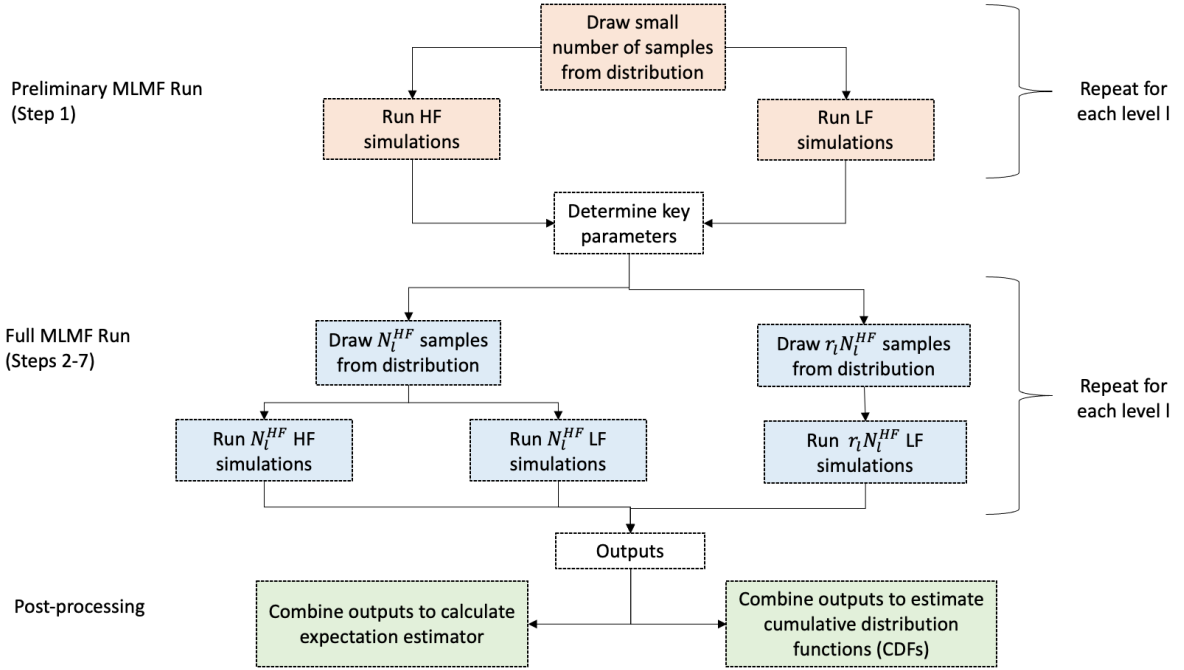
Draw small number of samples from distribution

Preliminary MLMF Run (Step 1)

Run HF simulations

Run LF simulations

Repeat for each level l

Determine key parameters

Full MLMF Run (Steps 2-7)

Draw $N_l^{HF}$ samples from distribution

Draw $r_l N_l^{HF}$ samples from distribution

Repeat for each level l

Run $N_l^{HF}$ HF simulations

Run $N_l^{HF}$ LF simulations

Run $r_l N_l^{HF}$ LF simulations

Outputs

Post-processing

Combine outputs to calculate expectation estimator

Combine outputs to estimate cumulative distribution functions (CDFs)